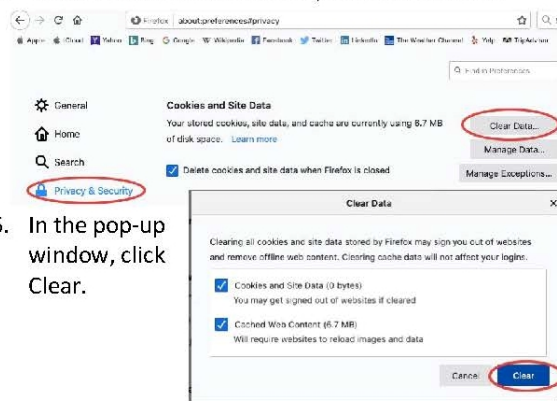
Firefox about:preferences#privacy

Apps iCloud Yahoo Bing Google Wikipedia Facebook Twitter LinkedIn The Weather Channel Yelp TripAdvisor

Find in Preferences

General
Home
Search
Privacy & Security

Cookies and Site Data
Your stored cookies, site data, and cache are currently using 6.7 MB of disk space. Learn more

Clear Data...
Manage Data...
Manage Exceptions...

Delete cookies and site data when Firefox is closed

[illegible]. In the pop-up window, click Clear.

Clear Data

Clearing all cookies and site data stored by Firefox may sign you out of websites and remove offline web content. Clearing cache data will not affect your logins.

Cookies and Site Data (0 bytes)
You may get signed out of websites if cleared

Cached Web Content (6.7 MB)
Will require websites to reload images and data

Cancel Clear